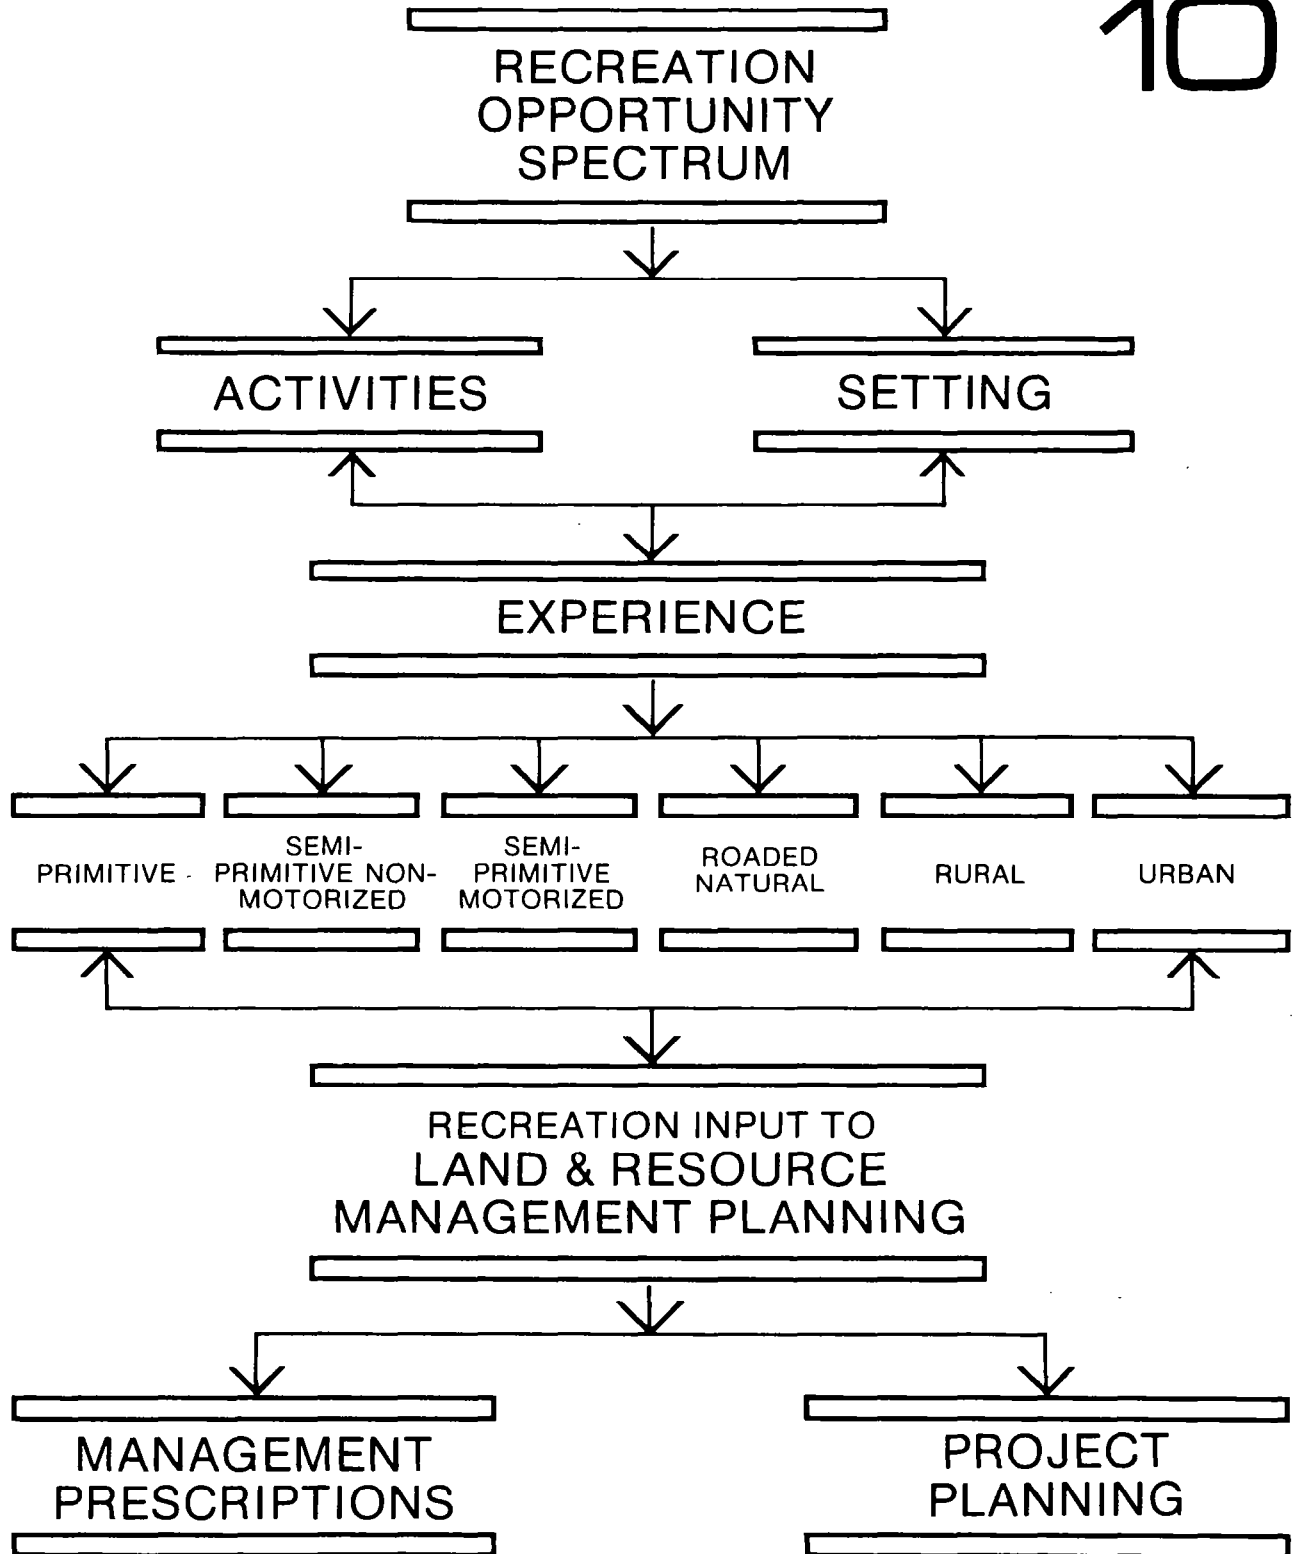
10

RECREATION OPPORTUNITY SPECTRUM

ACTIVITIES

SETTING

EXPERIENCE

PRIMITIVE

SEMI-PRIMITIVE NON-MOTORIZED

SEMI-PRIMITIVE MOTORIZED

ROADED NATURAL

RURAL

URBAN

RECREATION INPUT TO LAND & RESOURCE MANAGEMENT PLANNING

MANAGEMENT PRESCRIPTIONS

PROJECT PLANNING